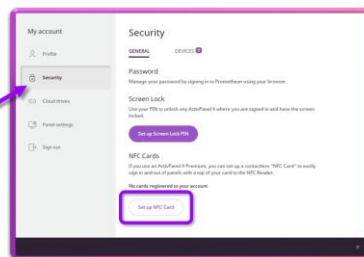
My account

Profile

Security

Cloud drives

Panel settings

Sign out

Security

GENERAL DEVICES 2

Password

Manage your password by signing in to Promethean using your browser.

Screen Lock

Use your PIN to unlock any ActivPanel 9 where you are signed in and have the screen locked.

Set up Screen Lock PIN

NFC Cards

If you use an ActivPanel 9 Premium, you can set up a contactless "NFC Card" to easily sign in and out of panels with a tap of your card to the NFC Reader.

No cards registered to your account

Set up NFC Card